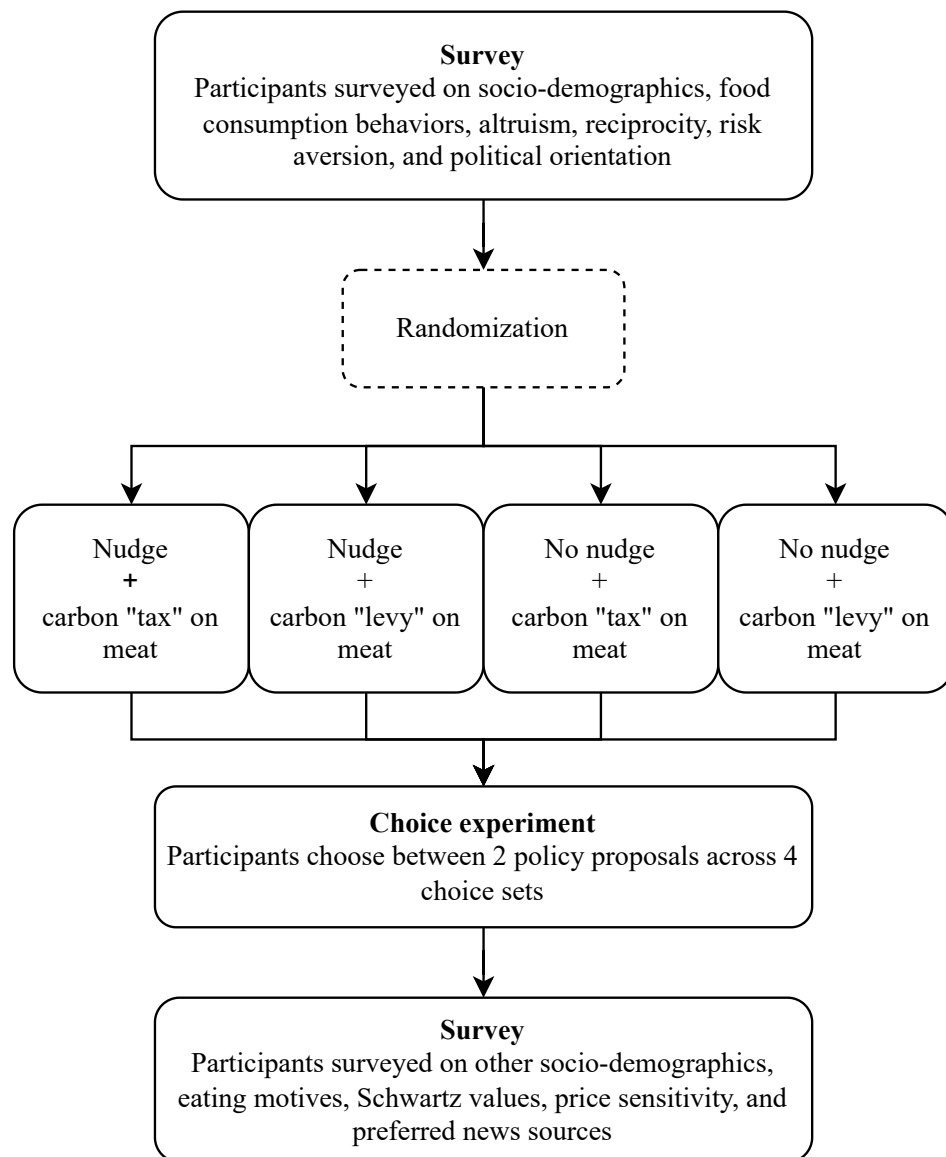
**Survey**
Participants surveyed on socio-demographics, food consumption behaviors, altruism, reciprocity, risk aversion, and political orientation

Randomization

Nudge
+
carbon "tax" on meat

Nudge
+
carbon "levy" on meat

No nudge
+
carbon "tax" on meat

No nudge
+
carbon "levy" on meat

**Choice experiment**
Participants choose between 2 policy proposals across 4 choice sets

**Survey**
Participants surveyed on other socio-demographics, eating motives, Schwartz values, price sensitivity, and preferred news sources